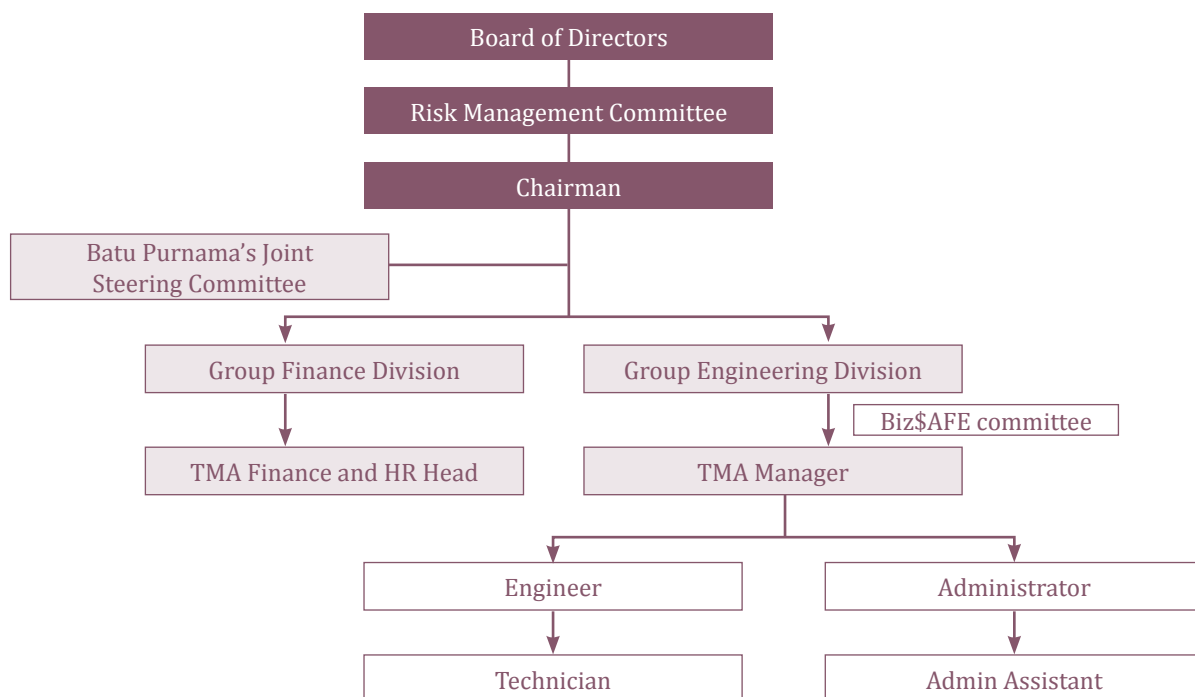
Board of Directors

Risk Management Committee

Chairman

Batu Purnama's Joint Steering Committee

Group Finance Division

Group Engineering Division

Biz$AFE committee

TMA Finance and HR Head

TMA Manager

Engineer

Administrator

Technician

Admin Assistant